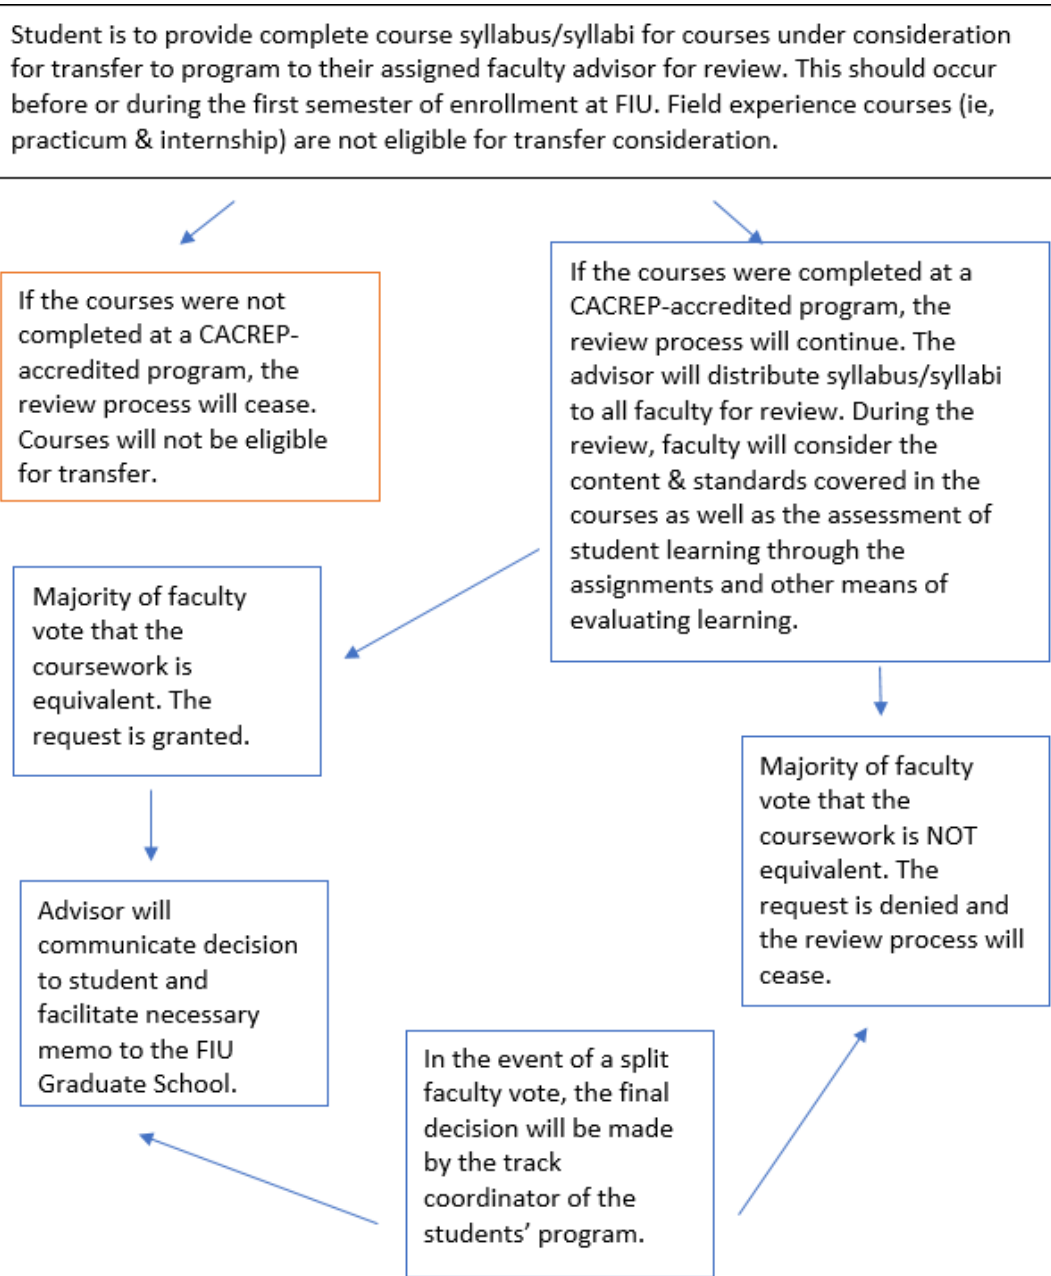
Student is to provide complete course syllabus/syllabi for courses under consideration for transfer to program to their assigned faculty advisor for review. This should occur before or during the first semester of enrollment at FIU. Field experience courses (ie, practicum & internship) are not eligible for transfer consideration.

If the courses were not completed at a CACREP-accredited program, the review process will cease. Courses will not be eligible for transfer.

If the courses were completed at a CACREP-accredited program, the review process will continue. The advisor will distribute syllabus/syllabi to all faculty for review. During the review, faculty will consider the content & standards covered in the courses as well as the assessment of student learning through the assignments and other means of evaluating learning.

Majority of faculty vote that the coursework is equivalent. The request is granted.

Majority of faculty vote that the coursework is NOT equivalent. The request is denied and the review process will cease.

Advisor will communicate decision to student and facilitate necessary memo to the FIU Graduate School.

In the event of a split faculty vote, the final decision will be made by the track coordinator of the students' program.